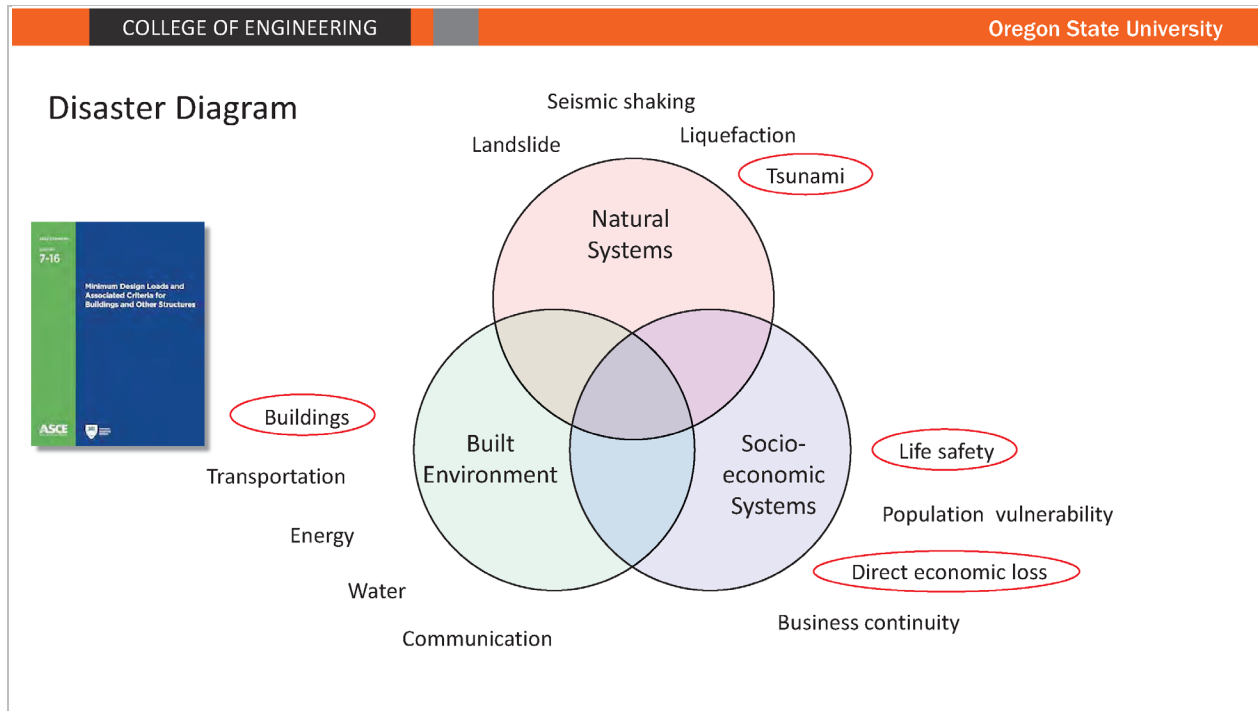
COLLEGE OF ENGINEERING

Oregon State University

Disaster Diagram

Seismic shaking

Landslide

Liquefaction

Tsunami

Natural Systems

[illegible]

7-16

Minimum Design Loads and Associated Criteria for Buildings and Other Structures

ASCE

Buildings

Transportation

Energy

Water

Communication

Built Environment

Socio-economic Systems

Life safety

Population vulnerability

Direct economic loss

Business continuity